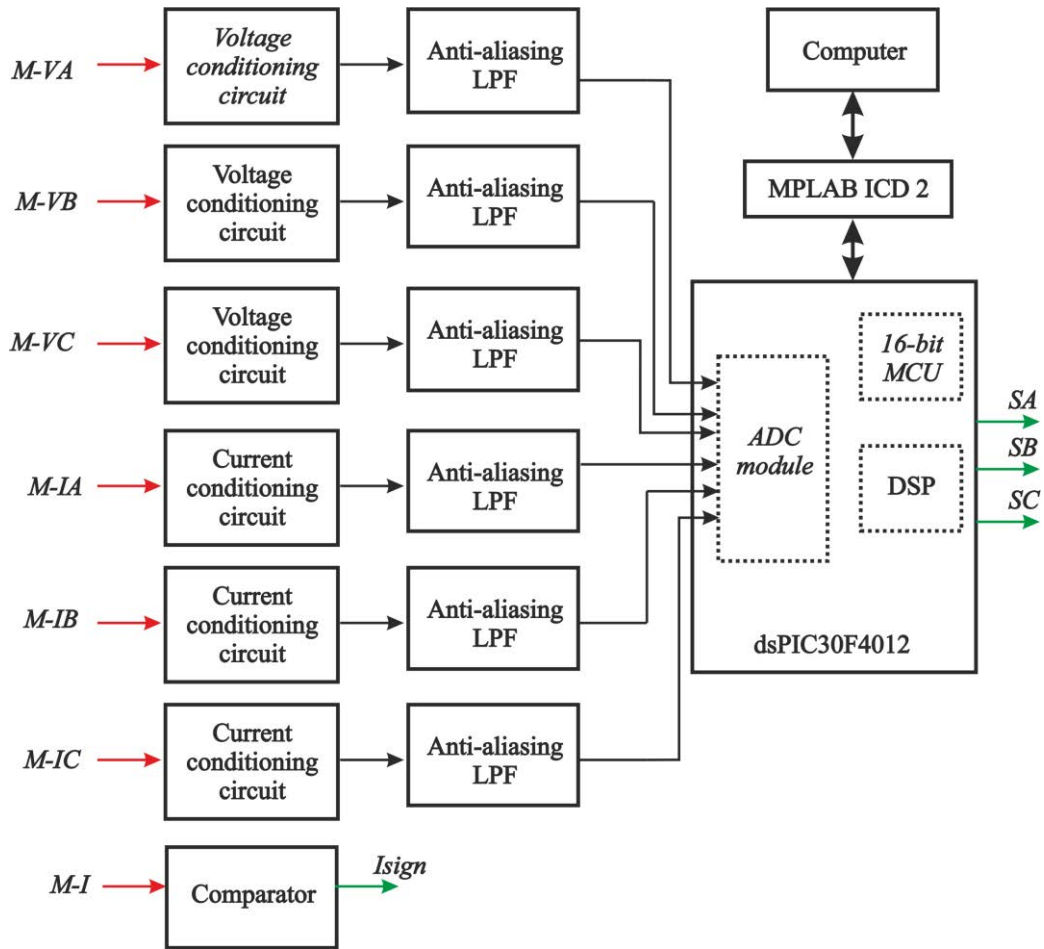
M-VA
Voltage conditioning circuit
Anti-aliasing LPF
Computer
M-VB
Voltage conditioning circuit
Anti-aliasing LPF
MPLAB ICD 2
M-VC
Voltage conditioning circuit
Anti-aliasing LPF
16-bit MCU
ADC module
SA
SB
SC
M-IA
Current conditioning circuit
Anti-aliasing LPF
DSP
M-IB
Current conditioning circuit
Anti-aliasing LPF
dsPIC30F4012
M-IC
Current conditioning circuit
Anti-aliasing LPF
M-I
Comparator
Isign